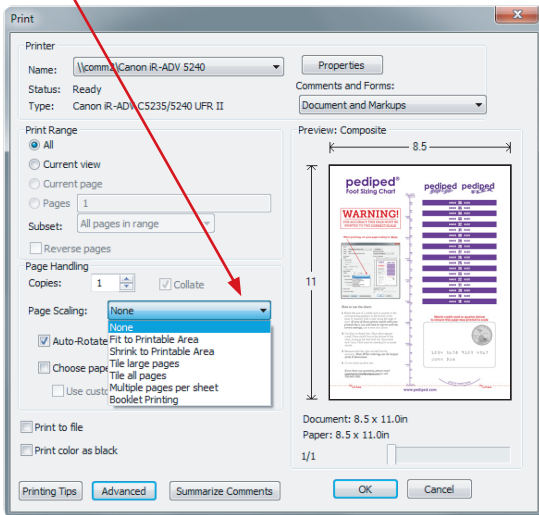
Print

Printer

Name: \\comm2\Canon iR-ADV 5240

Properties

Status: Ready

Type: Canon iR-ADV C5235/5240 UFR II

Comments and Forms:

Document and Markups

Print Range

All

Current view

Current page

Pages 1

Subset: All pages in range

Reverse pages

Page Handling

Copies: 1

Collate

Page Scaling: None

None
Fit to Printable Area
Shrink to Printable Area
Tile large pages
Tile all pages
Multiple pages per sheet
Booklet Printing

Auto-Rotate

Choose pape

Use custo

Print to file

Print color as black

Preview: Composite

8.5

11

pediped® Foot Sizing Chart

WARNING!

pediped

pediped

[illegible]

www.pediped.com

Document: 8.5 x 11.0in

Paper: 8.5 x 11.0in

1/1

Printing Tips

Advanced

Summarize Comments

OK

Cancel